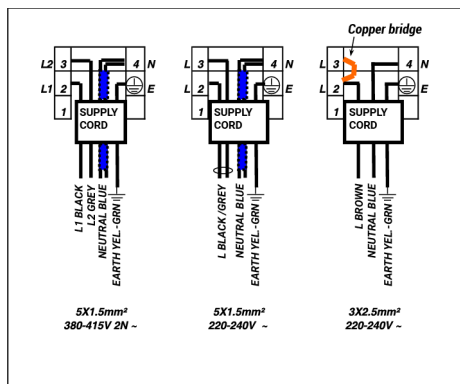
Copper bridge

L2 3
L1 2
1
4 N
E
SUPPLY CORD
L1 BLACK
L2 GREY
NEUTRAL BLUE
EARTH YEL-GRN

L 3
L 2
1
4 N
E
SUPPLY CORD
L BLACK/GREY
NEUTRAL BLUE
EARTH YEL-GRN

L 3
L 2
1
4 N
E
SUPPLY CORD
L BROWN
NEUTRAL BLUE
EARTH YEL-GRN

5X1.5mm²
380-415V 2N ~

5X1.5mm²
220-240V ~

3X2.5mm²
220-240V ~